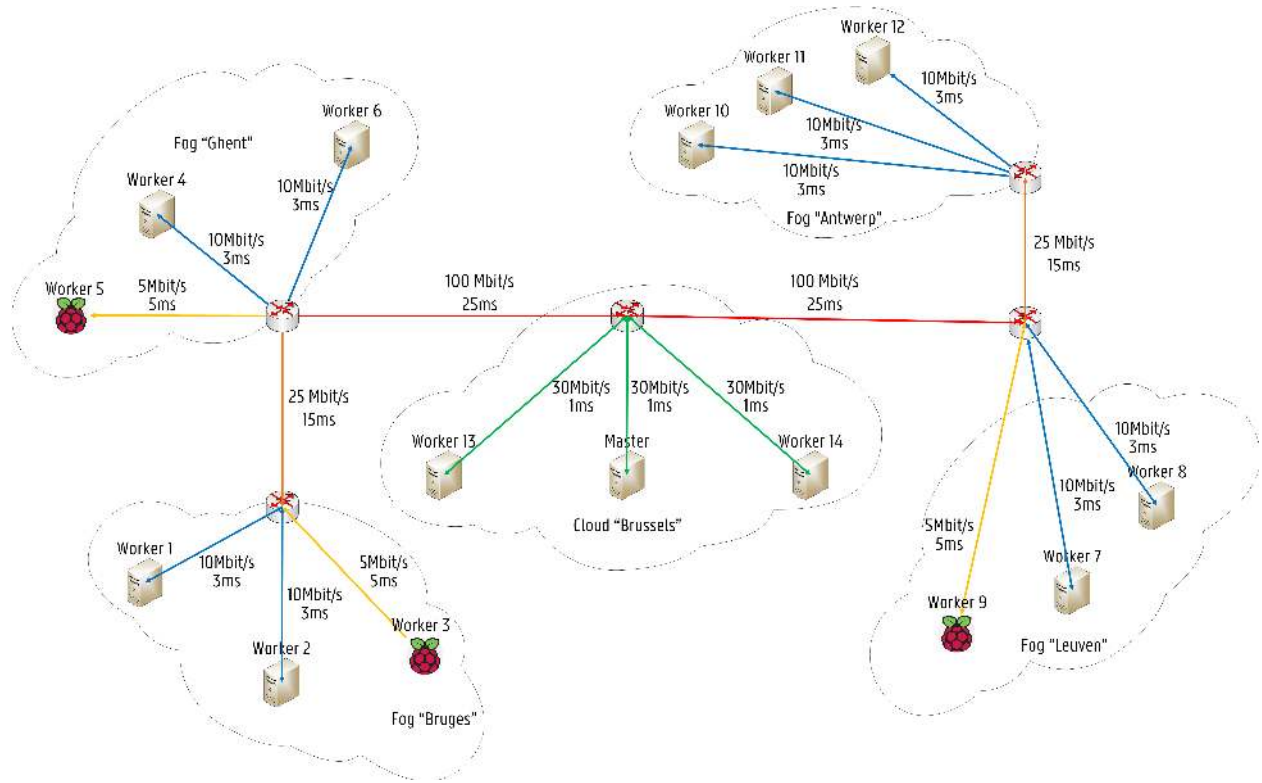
Worker 12
Worker 11
10Mbit/s
3ms
Worker 10
10Mbit/s
3ms
10Mbit/s
3ms
Fog "Antwerp"

Worker 6
Fog "Ghent"
Worker 4
10Mbit/s
3ms
10Mbit/s
3ms
Worker 5
5Mbit/s
5ms

100 Mbit/s
25ms
100 Mbit/s
25ms
25 Mbit/s
15ms

25 Mbit/s
15ms

30Mbit/s
1ms
30Mbit/s
1ms
30Mbit/s
1ms
Worker 13
Master
Worker 14
Cloud "Brussels"

10Mbit/s
3ms
Worker 8
10Mbit/s
3ms
5Mbit/s
5ms
Worker 7
Worker 9
Fog "Leuven"

Worker 1
10Mbit/s
3ms
5Mbit/s
5ms
10Mbit/s
3ms
Worker 3
Worker 2
Fog "Bruges"